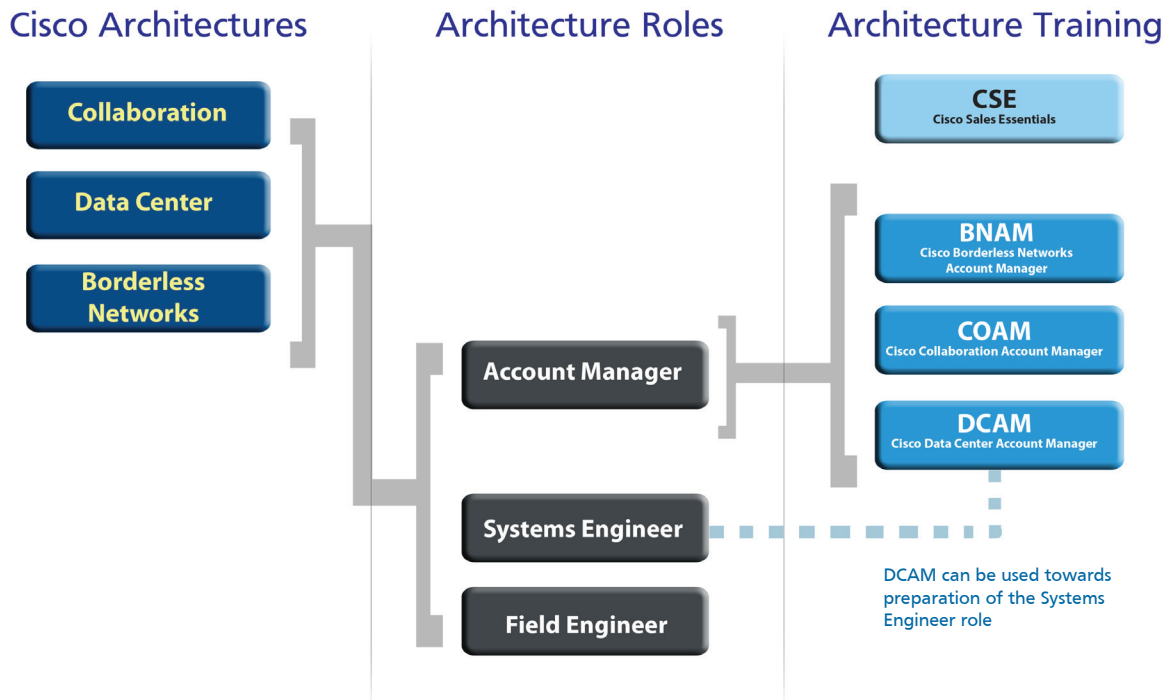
Cisco Architectures

Collaboration

Data Center

Borderless Networks

Architecture Roles

Account Manager

Systems Engineer

Field Engineer

Architecture Training

CSE
Cisco Sales Essentials

BNAM
Cisco Borderless Networks Account Manager

COAM
Cisco Collaboration Account Manager

DCAM
Cisco Data Center Account Manager

DCAM can be used towards preparation of the Systems Engineer role